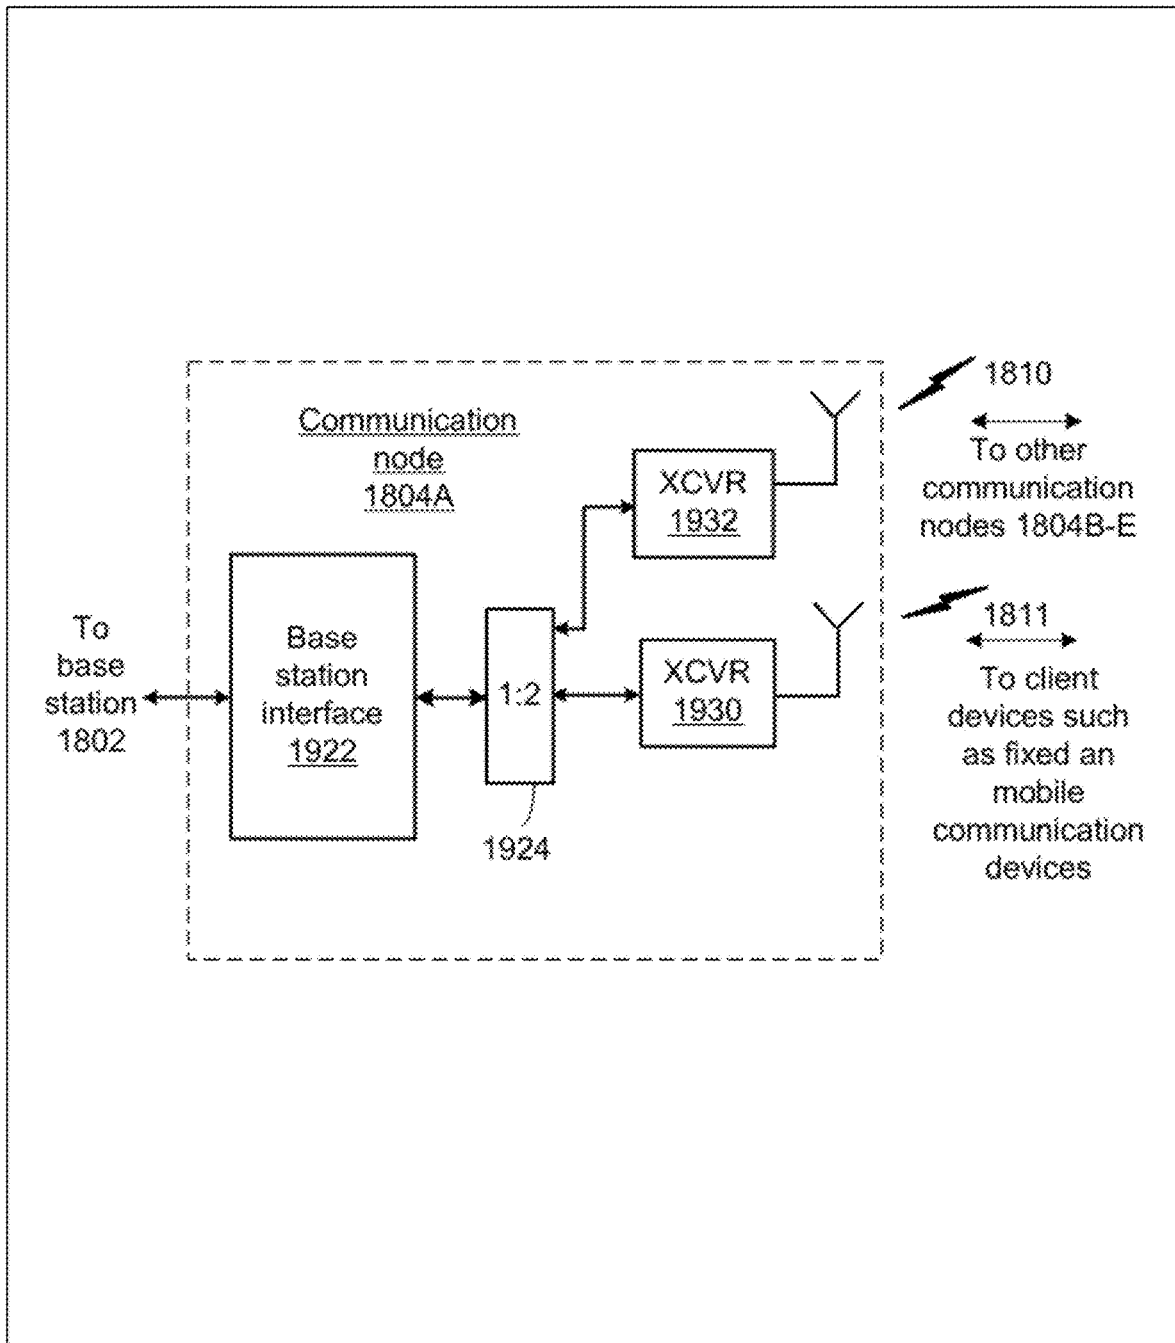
Communication node 1804A

To base station 1802

Base station interface 1922

1:2

1924

XCVR 1932

XCVR 1930

1810

To other communication nodes 1804B-E

1811

To client devices such as fixed an mobile communication devices